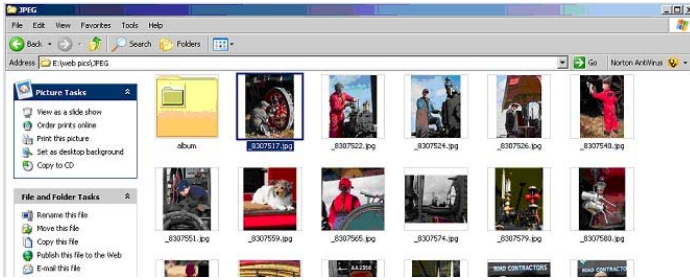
JPEG

File Edit View Favorites Tools Help

Back Search Folders

Address E:\jweb pics\JPEG Go Norton AntiVirus

Picture Tasks

View as a slide show
Order prints online
Print this picture
Set as desktop background
Copy to CD

File and Folder Tasks

Rename this file
Move this file
Copy this file
Publish this file to the Web
E-mail this file

album
_8307517.jpg
_8307522.jpg
_8307524.jpg
_8307526.jpg
_8307540.jpg
_8307551.jpg
_8307559.jpg
_8307565.jpg
_8307574.jpg
_8307579.jpg
_8307580.jpg

ROAD CONTRACTORS
ROAD CONTRACTORS